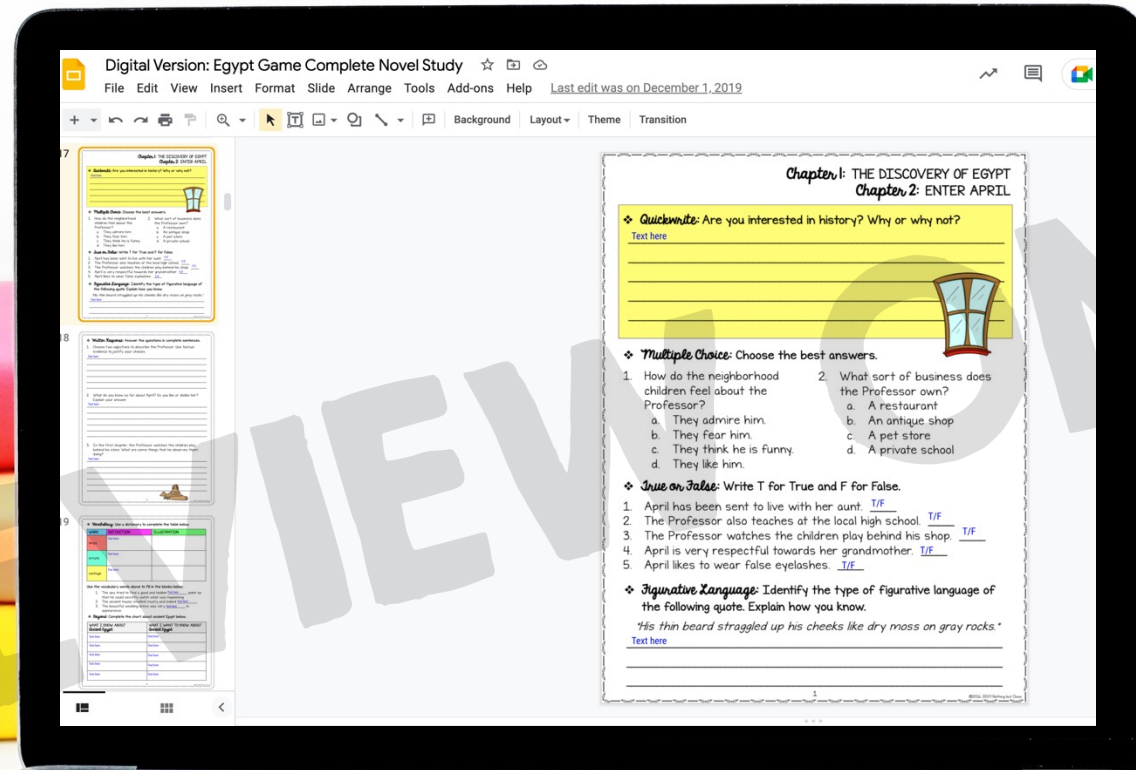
Digital Version: Egypt Game Complete Novel Study
File Edit View Insert Format Slide Arrange Tools Add-ons Help Last edit was on December 1, 2019

Background Layout Theme Transition

17
18
19

Chapter 1: THE DISCOVERY OF EGYPT
Chapter 2: ENTER APRIL

❖ Quickwrite: Are you interested in history? Why or why not?
Text here

❖ Multiple Choice: Choose the best answers.
1. How do the neighborhood children feel about the Professor?
a. They admire him.
b. They fear him.
c. They think he is funny.
d. They like him.
2. What sort of business does the Professor own?
a. A restaurant
b. An antique shop
c. A pet store
d. A private school

❖ True or False: Write T for True and F for False.
1. April has been sent to live with her aunt. T/F
2. The Professor also teaches at the local high school. T/F
3. The Professor watches the children play behind his shop. T/F
4. April is very respectful towards her grandmother. T/F
5. April likes to wear false eyelashes. T/F

❖ Figurative Language: Identify the type of figurative language of the following quote. Explain how you know.
"His thin beard straggled up his cheeks like dry moss on gray rocks."
Text here

1

PREVIEW ON